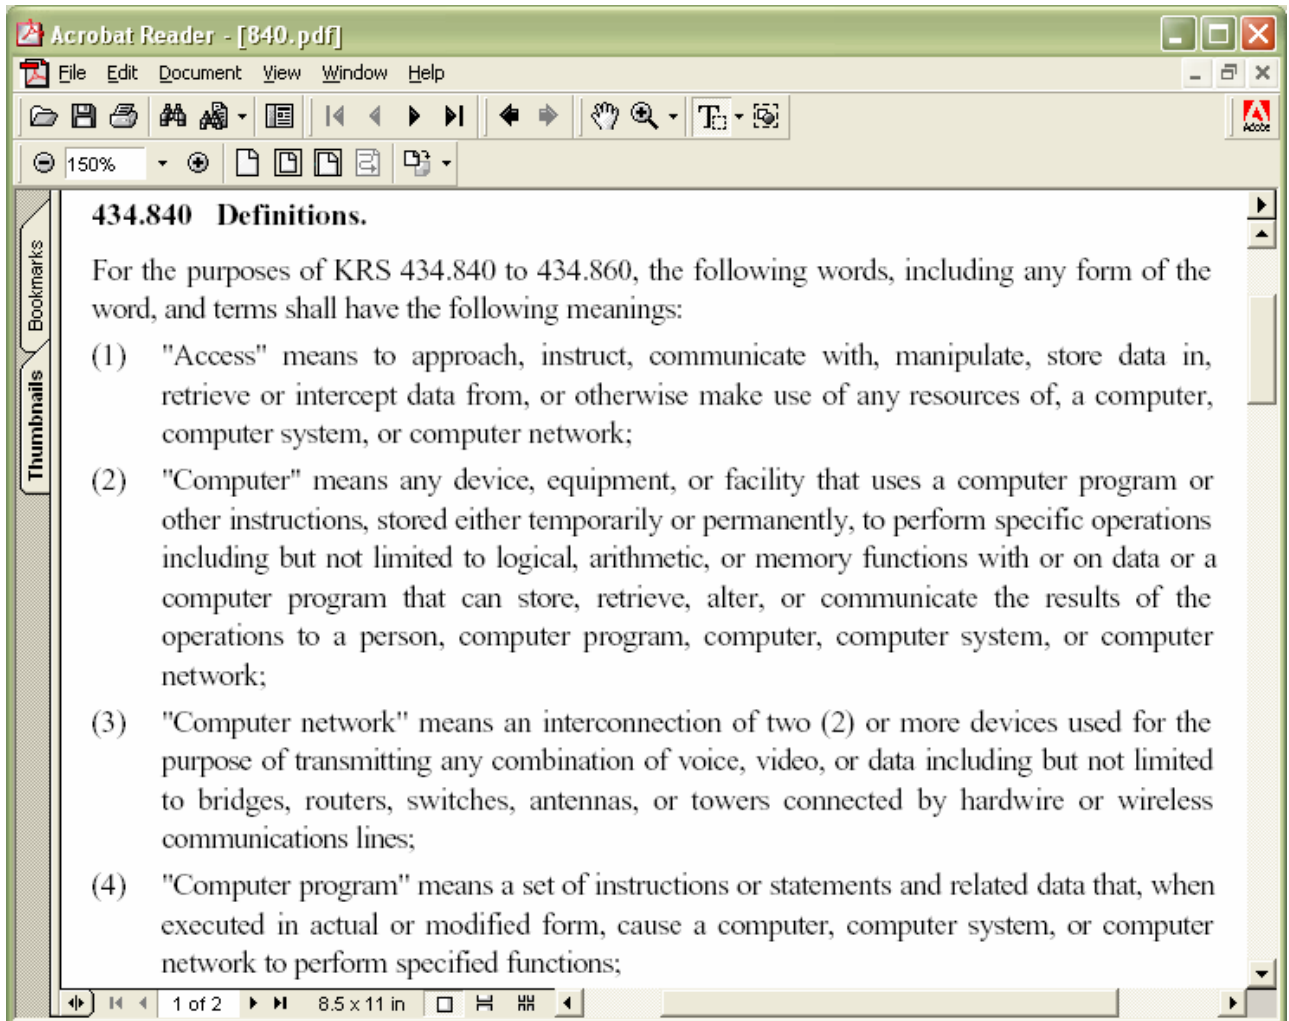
Acrobat Reader - [840.pdf]

File Edit Document View Window Help

150%

Bookmarks

Thumbnails

434.840 Definitions.

For the purposes of KRS 434.840 to 434.860, the following words, including any form of the word, and terms shall have the following meanings:

(1) "Access" means to approach, instruct, communicate with, manipulate, store data in, retrieve or intercept data from, or otherwise make use of any resources of, a computer, computer system, or computer network;

(2) "Computer" means any device, equipment, or facility that uses a computer program or other instructions, stored either temporarily or permanently, to perform specific operations including but not limited to logical, arithmetic, or memory functions with or on data or a computer program that can store, retrieve, alter, or communicate the results of the operations to a person, computer program, computer, computer system, or computer network;

(3) "Computer network" means an interconnection of two (2) or more devices used for the purpose of transmitting any combination of voice, video, or data including but not limited to bridges, routers, switches, antennas, or towers connected by hardwire or wireless communications lines;

(4) "Computer program" means a set of instructions or statements and related data that, when executed in actual or modified form, cause a computer, computer system, or computer network to perform specified functions;

1 of 2

8.5 x 11 in